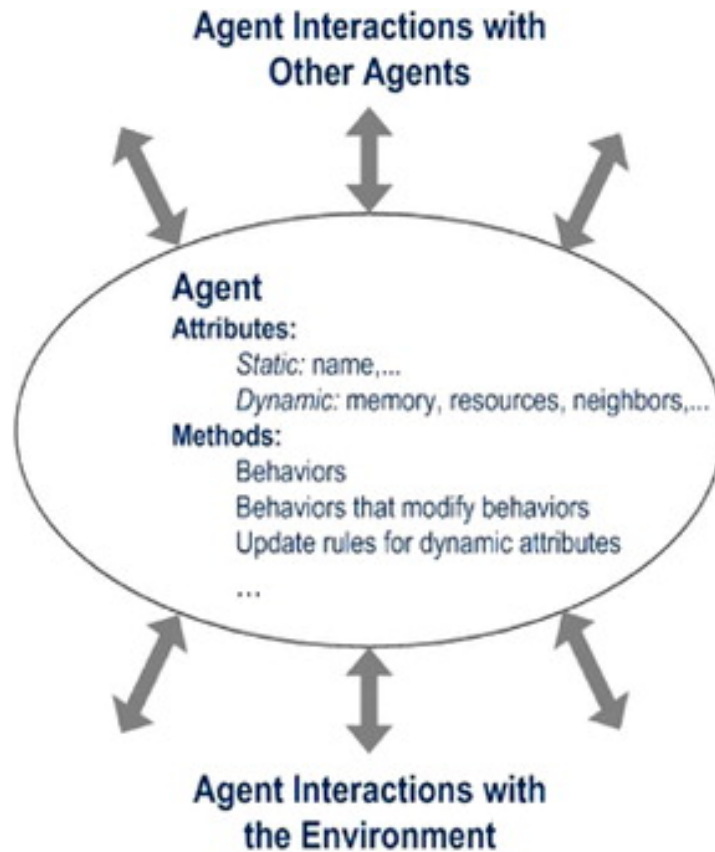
Agent Interactions with Other Agents

Agent
Attributes:
Static: name,...
Dynamic: memory, resources, neighbors,...
Methods:
Behaviors
Behaviors that modify behaviors
Update rules for dynamic attributes
...

Agent Interactions with the Environment